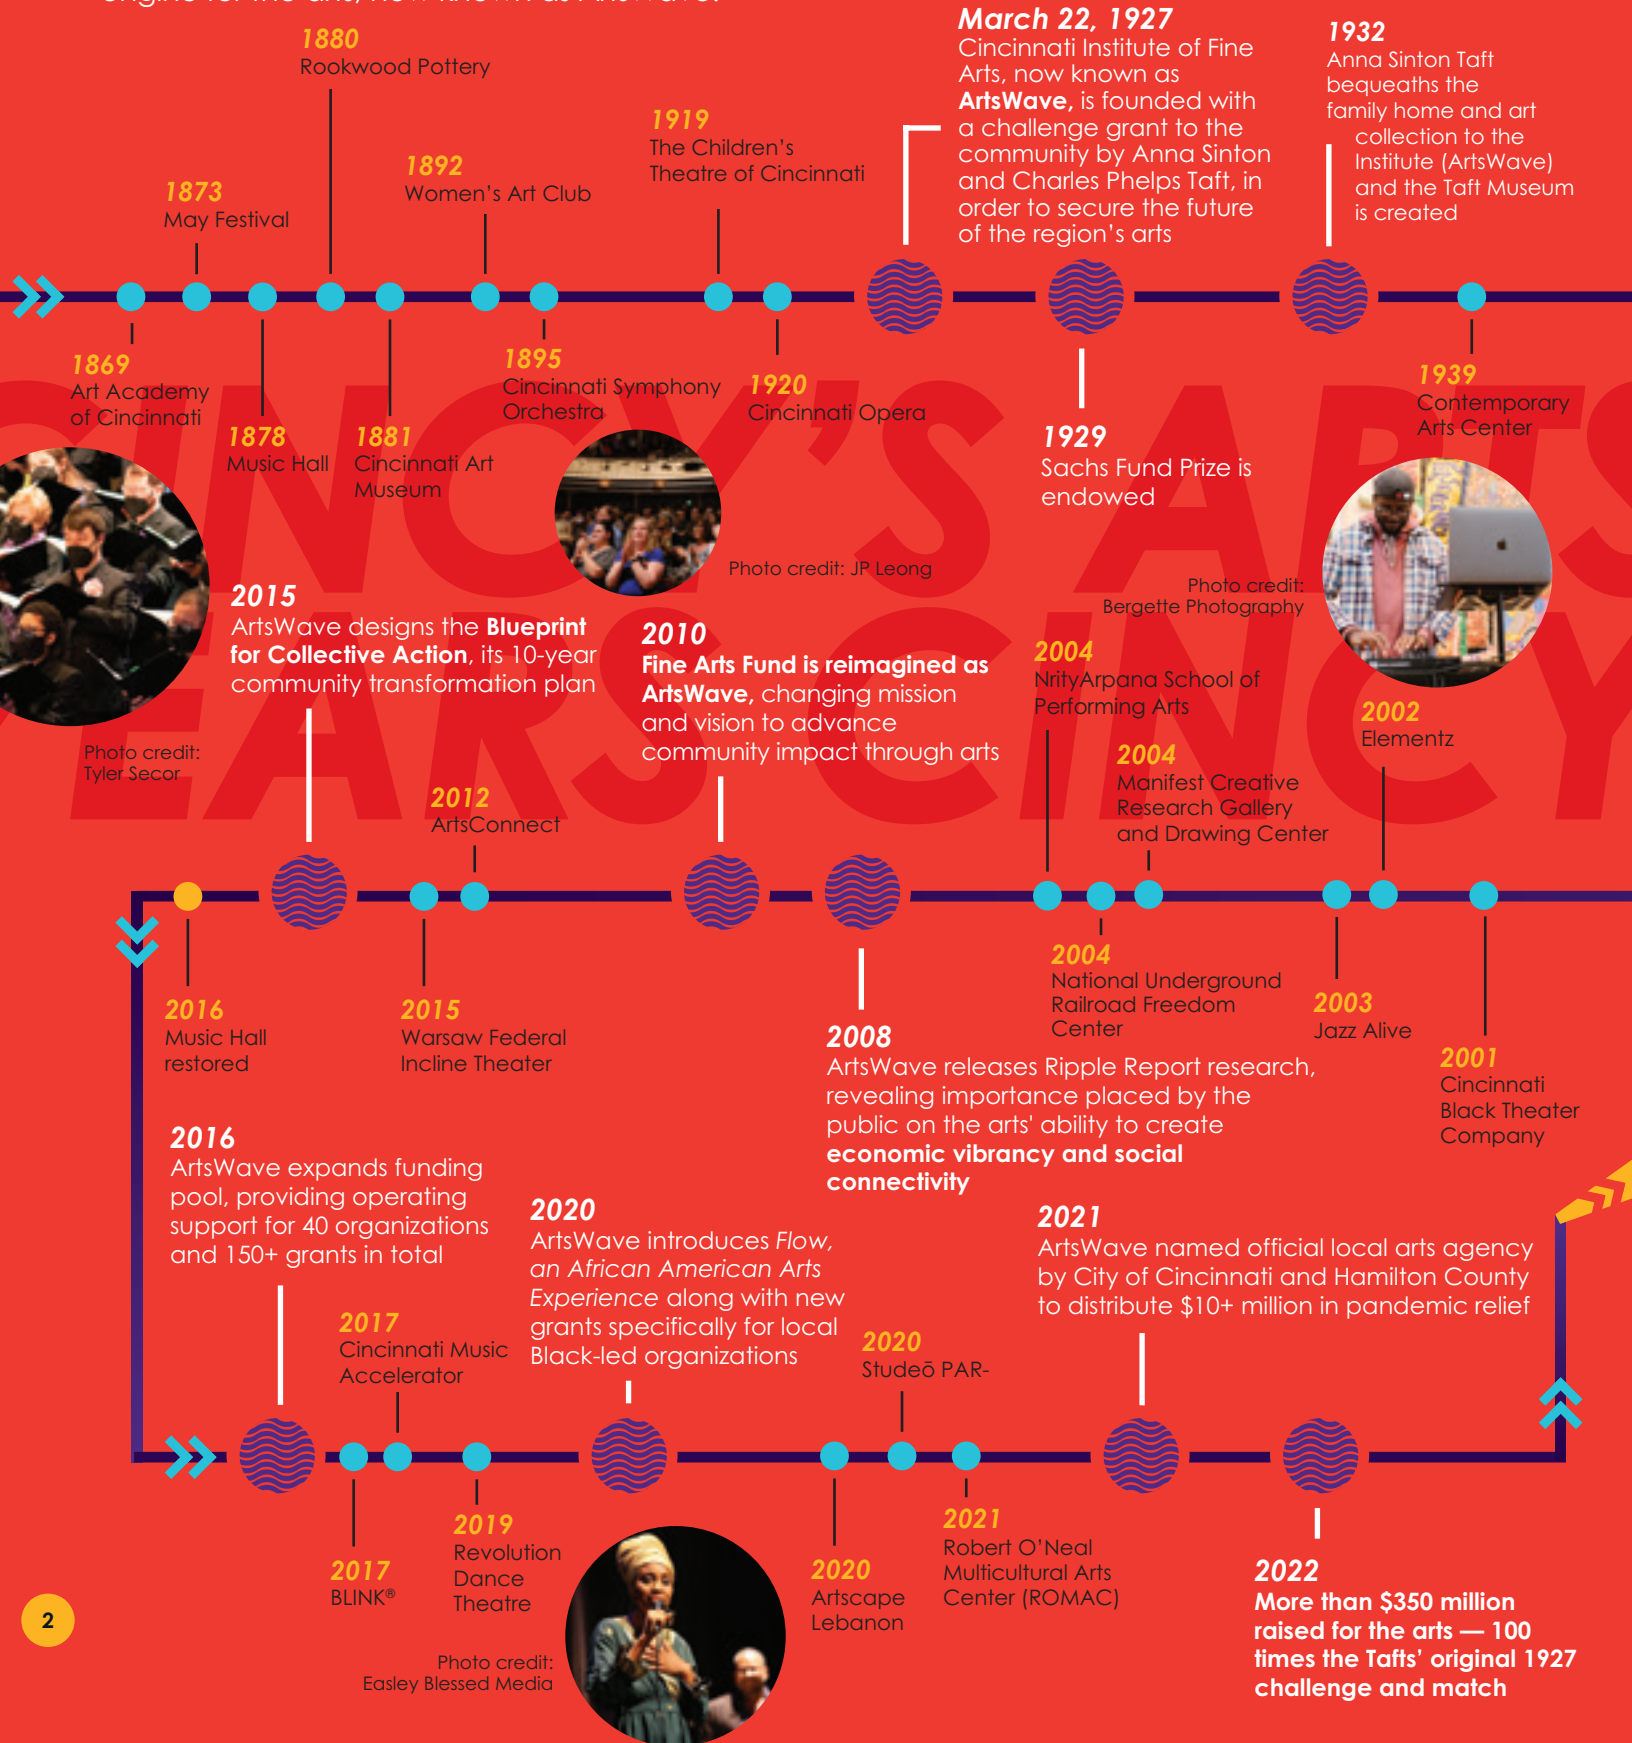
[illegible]

1880
Rookwood Pottery

1873
May Festival

1892
Women's Art Club

1919
The Children's Theatre of Cincinnati

March 22, 1927
Cincinnati Institute of Fine Arts, now known as **ArtsWave,** is founded with a challenge grant to the community by Anna Sinton and Charles Phelps Taft, in order to secure the future of the region's arts

1932
Anna Sinton Taft bequeaths the family home and art collection to the Institute (ArtsWave) and the Taft Museum is created

1869
Art Academy of Cincinnati

1878
Music Hall

1881
Cincinnati Art Museum

1895
Cincinnati Symphony Orchestra

1920
Cincinnati Opera

1929
Sachs Fund Prize is endowed

1939
Contemporary Arts Center

Photo credit: JP Leong

Photo credit: Bergette Photography

2015
ArtsWave designs the **Blueprint for Collective Action**, its 10-year community transformation plan

2010
**Fine Arts Fund is reimagined as ArtsWave,** changing mission and vision to advance community impact through arts

2004
NrityArpana School of Performing Arts

2002
Elementz

Photo credit: Tyler Secor

2012
ArtsConnect

2004
Manifest Creative Research Gallery and Drawing Center

2016
Music Hall restored

2015
Warsaw Federal Incline Theater

2004
National Underground Railroad Freedom Center

2003
Jazz Alive

2008
ArtsWave releases Ripple Report research, revealing importance placed by the public on the arts' ability to create **economic vibrancy and social connectivity**

2001
Cincinnati Black Theater Company

2016
ArtsWave expands funding pool, providing operating support for 40 organizations and 150+ grants in total

2020
ArtsWave introduces *Flow, an African American Arts Experience* along with new grants specifically for local Black-led organizations

2021
ArtsWave named official local arts agency by City of Cincinnati and Hamilton County to distribute $10+ million in pandemic relief

2017
Cincinnati Music Accelerator

2020
Studeō PAR-

2017
BLINK®

2019
Revolution Dance Theatre

2020
Artscape Lebanon

2021
Robert O'Neal Multicultural Arts Center (ROMAC)

2022
**More than $350 million raised for the arts — 100 times the Tafts' original 1927 challenge and match**

Photo credit: Easley Blessed Media

2